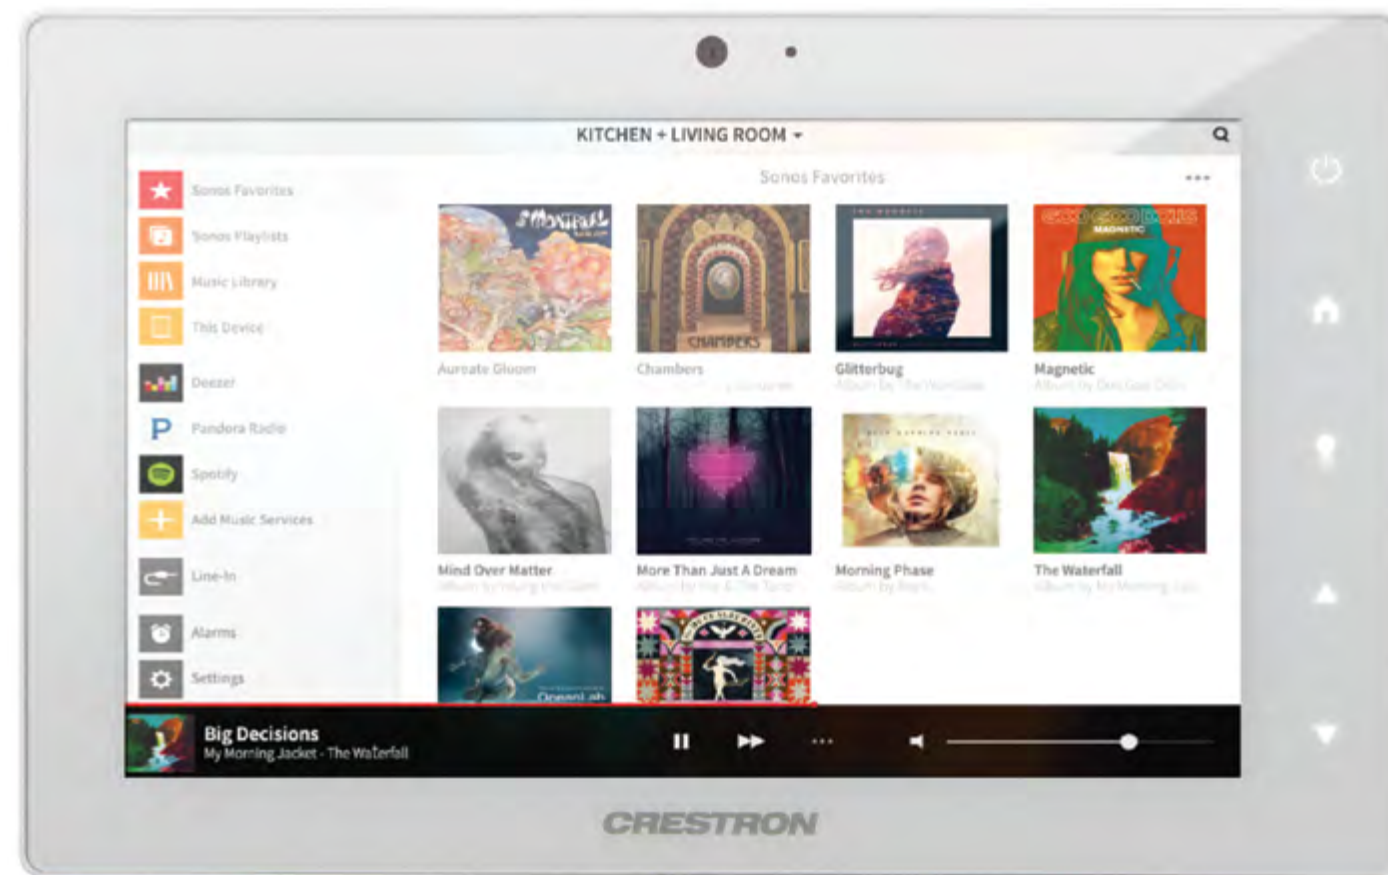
KITCHEN + LIVING ROOM

Sonos Favorites
Sonos Playlists
Music Library
This Device
Deezer
Pandora Radio
Spotify
Add Music Services
Line-In
Alarms
Settings

Sonos Favorites

...

of Montreal

Aureate Gloom
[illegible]

CHAMBERS

Chambers
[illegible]

Glitterbug
Album by The Wombats

GOO GOO DOLLS MAGNETIC

Magnetic
Album by Goo Goo Dolls

Mind Over Matter
Album by Young the Giant

More Than Just A Dream
Album by Fitz & The Tantrums

Morning Phase
Album by Beck

The Waterfall
Album by My Morning Jacket

OceanLab

Big Decisions
My Morning Jacket - The Waterfall

...

CRESTRON